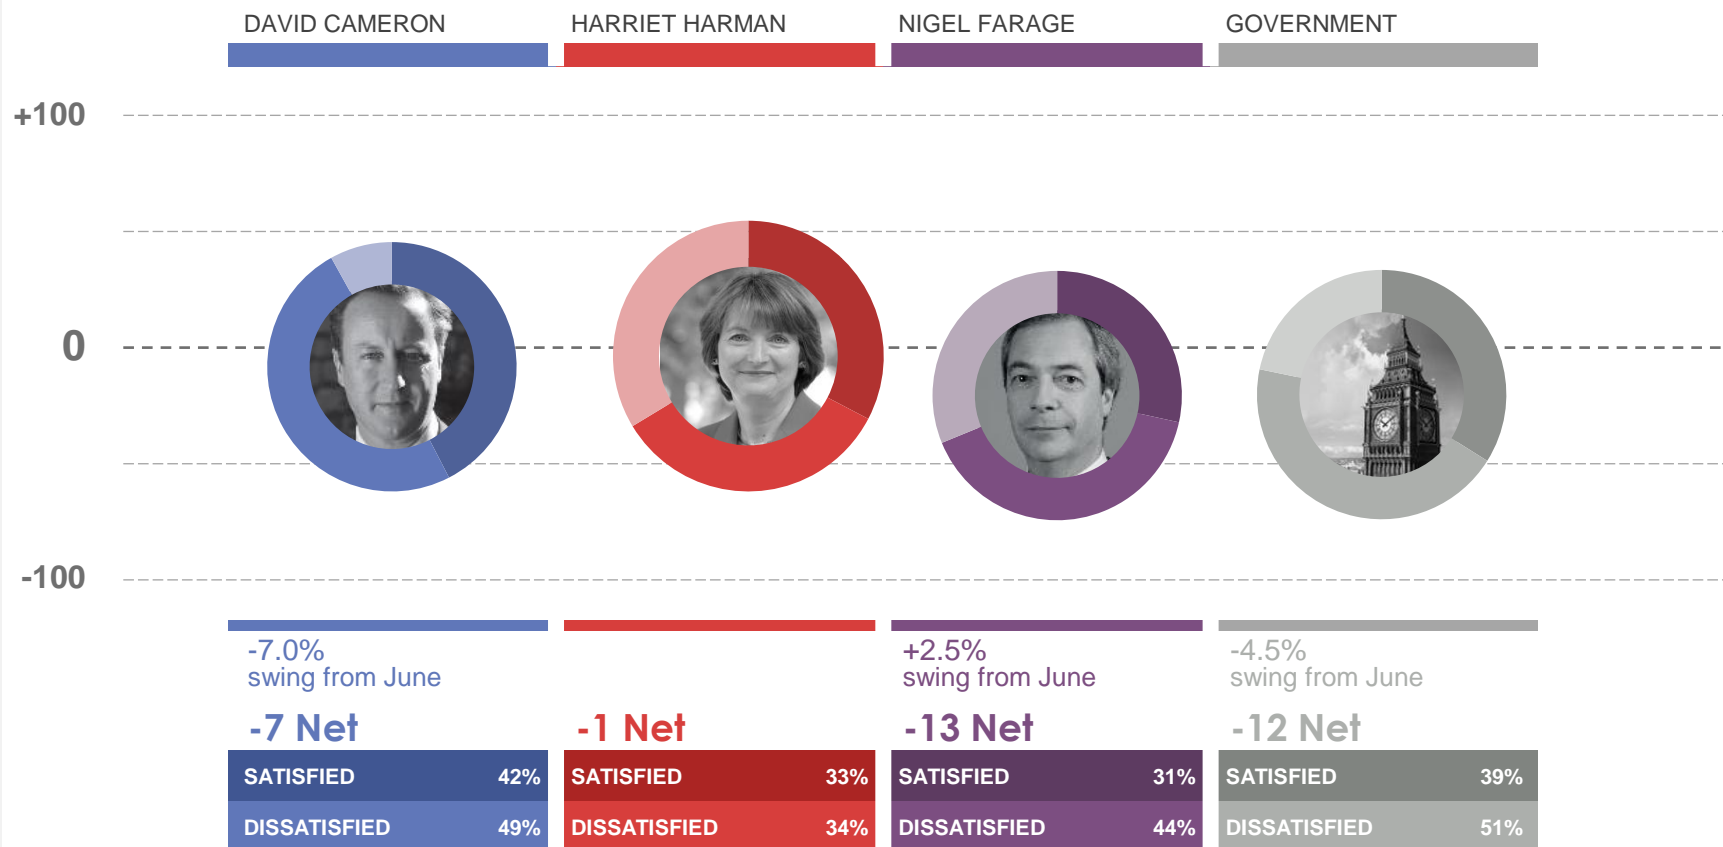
DAVID CAMERON

HARRIET HARMAN

NIGEL FARAGE

GOVERNMENT

+100

0

-100

-7.0%
swing from June

-7 Net

| SATISFIED | 42% |
|---|---|
| DISSATISFIED | 49% |

-1 Net

| SATISFIED | 33% |
|---|---|
| DISSATISFIED | 34% |

+2.5%
swing from June

-13 Net

| SATISFIED | 31% |
|---|---|
| DISSATISFIED | 44% |

-4.5%
swing from June

-12 Net

| SATISFIED | 39% |
|---|---|
| DISSATISFIED | 51% |